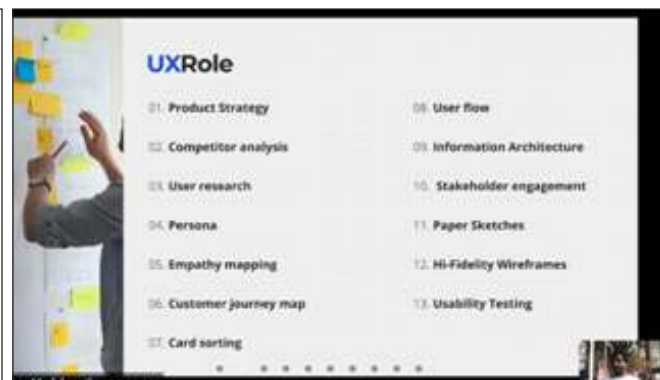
UXRole

01. Product Strategy

02. Competitor analysis

03. User research

04. Persona

05. Empathy mapping

06. Customer journey map

07. Card sorting

08. User flow

09. Information Architecture

10. Stakeholder engagement

11. Paper Sketches

12. Hi-Fidelity Wireframes

13. Usability Testing